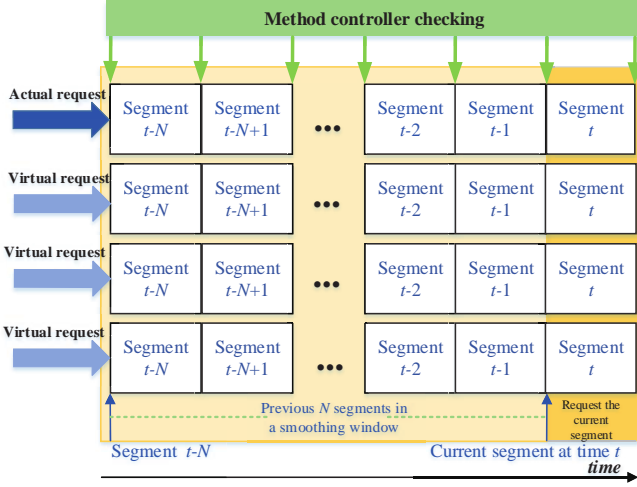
Method controller checking

Actual request

Segment $t$-$N$ | Segment $t$-$N$+1 | ••• | Segment $t$-2 | Segment $t$-1 | Segment $t$

Virtual request

Segment $t$-$N$ | Segment $t$-$N$+1 | ••• | Segment $t$-2 | Segment $t$-1 | Segment $t$

Virtual request

Segment $t$-$N$ | Segment $t$-$N$+1 | ••• | Segment $t$-2 | Segment $t$-1 | Segment $t$

Virtual request

Segment $t$-$N$ | Segment $t$-$N$+1 | ••• | Segment $t$-2 | Segment $t$-1 | Segment $t$

Previous $N$ segments in a smoothing window

Request the current segment

Segment $t$-$N$

Current segment at time $t$

time